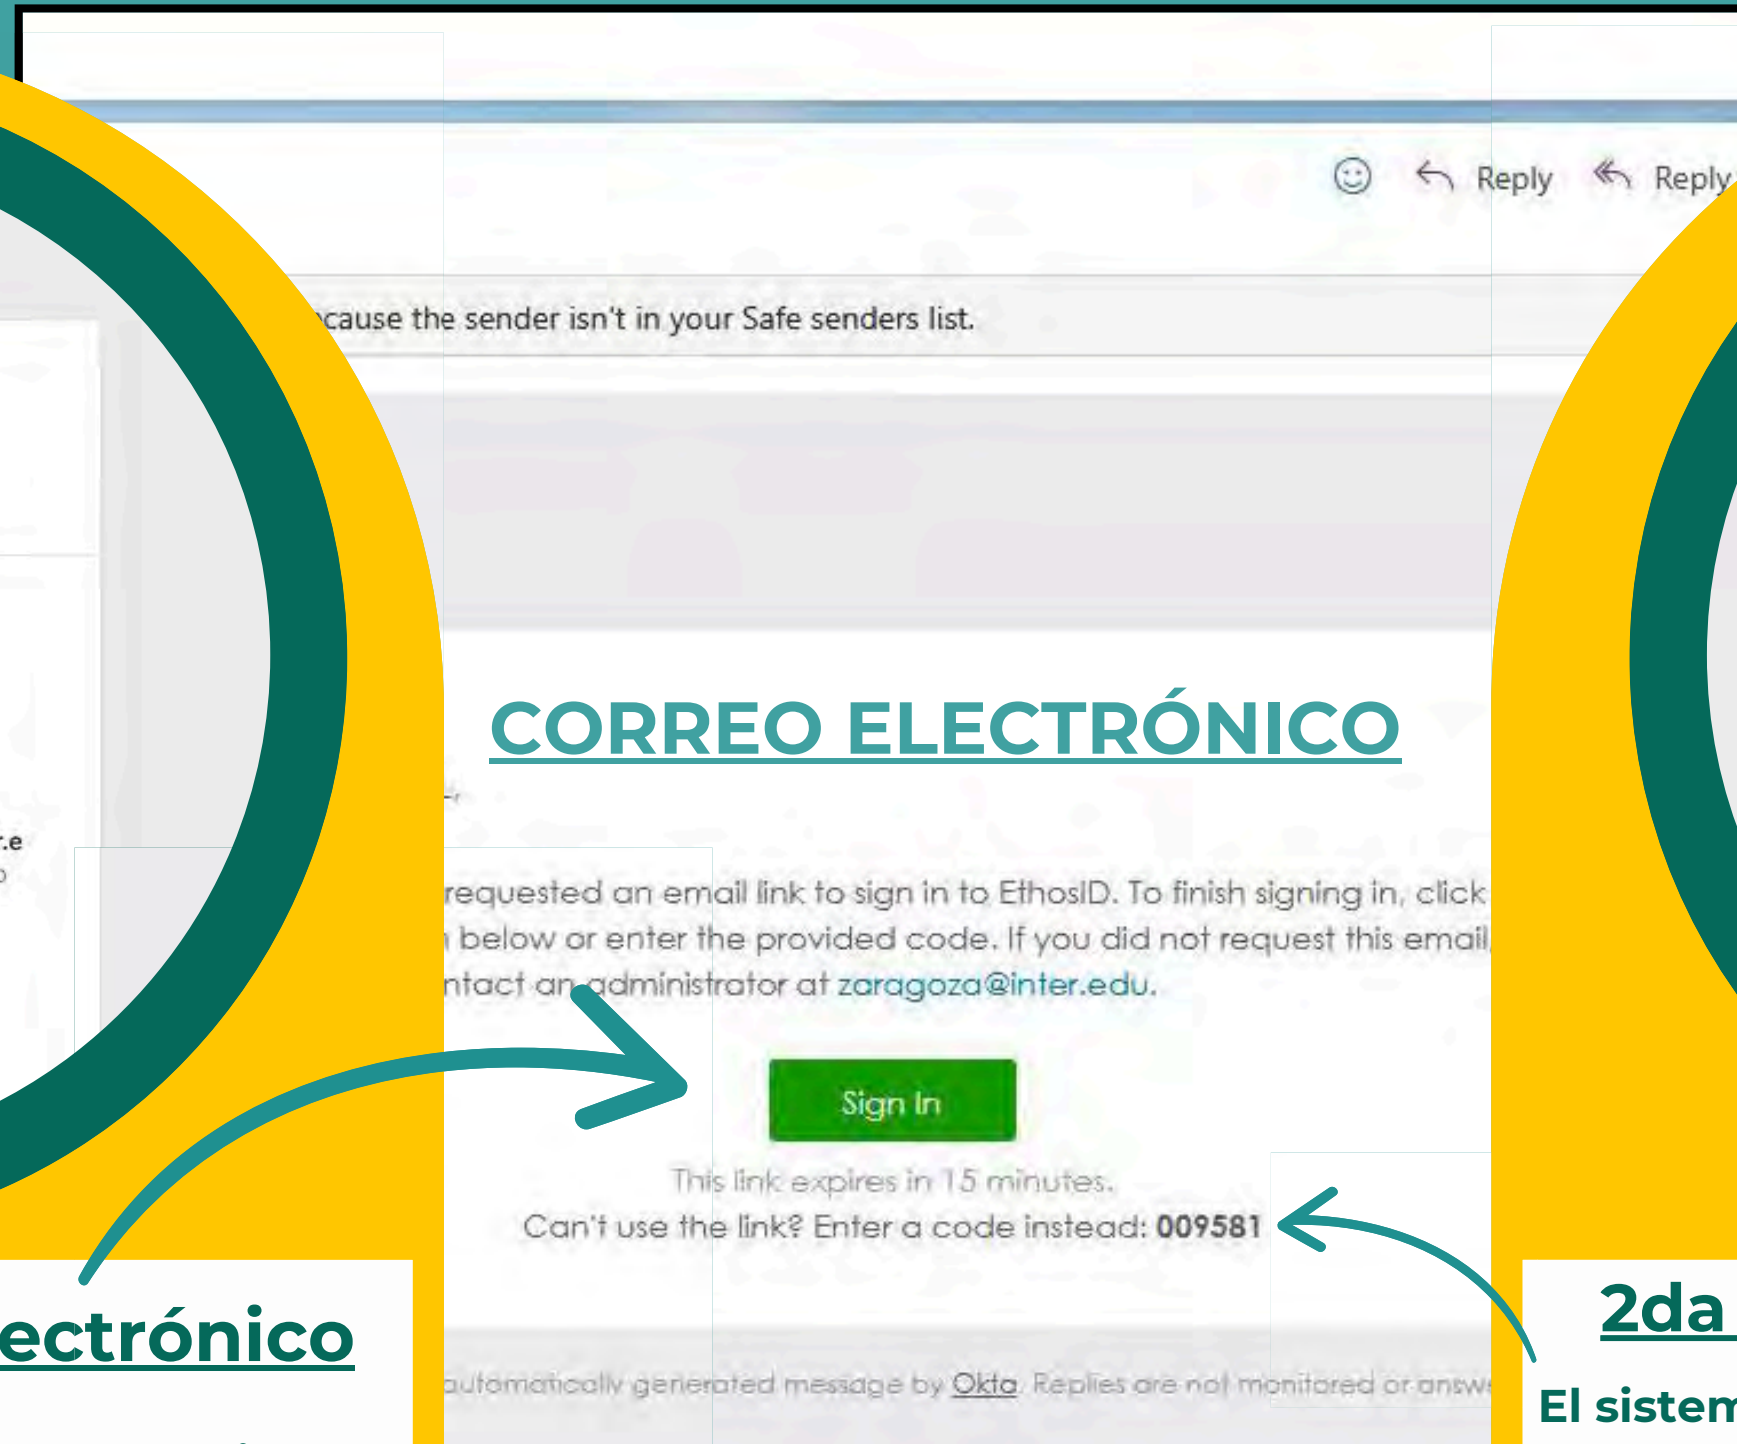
Reply Reply

cause the sender isn't in your Safe senders list.

CORREO ELECTRÓNICO

requested an email link to sign in to EthosID. To finish signing in, click below or enter the provided code. If you did not request this email ntact an administrator at zaragoza@inter.edu.

Sign In

This link expires in 15 minutes.
Can't use the link? Enter a code instead: 009581

automatically generated message by Okta. Replies are not monitored or answ

ectrónico

2da

El sistem